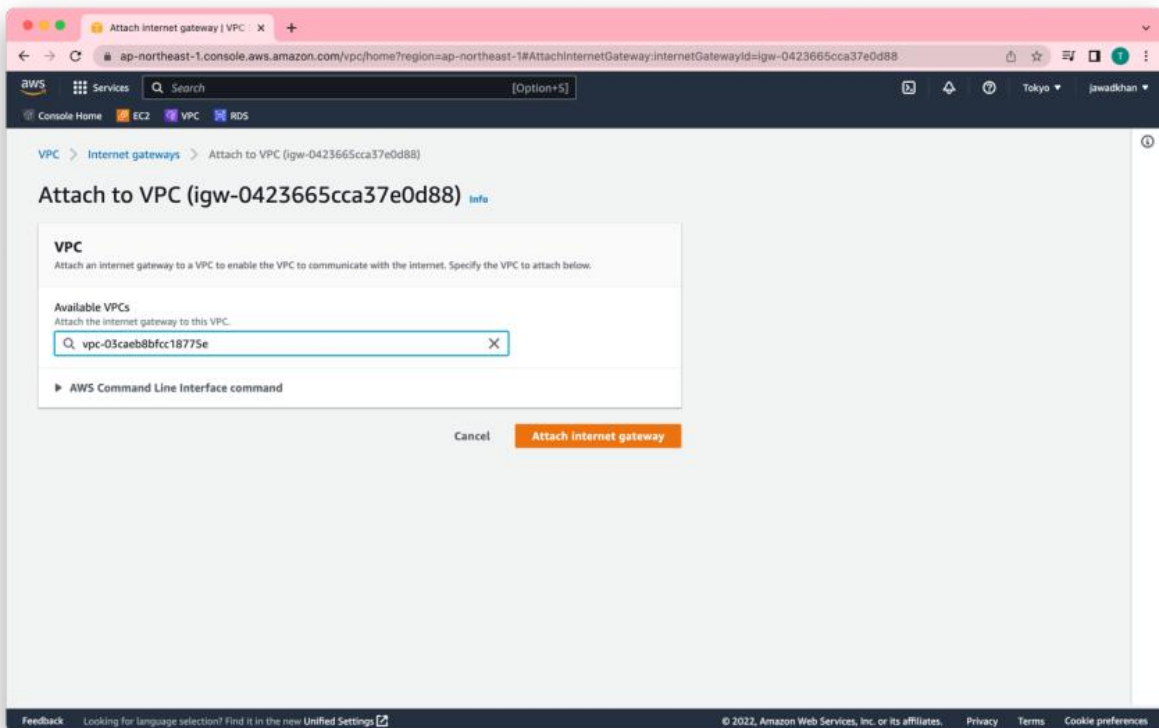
Attach internet gateway | VPC

ap-northeast-1.console.aws.amazon.com/vpc/home?region=ap-northeast-1#AttachInternetGateway:internetGatewayId=igw-0423665cca37e0d88

T

aws Services Search [Option+S] Tokyo ▼ jawadkhan ▼

Console Home EC2 VPC RDS

VPC > Internet gateways > Attach to VPC (igw-0423665cca37e0d88)

Attach to VPC (igw-0423665cca37e0d88) Info

VPC

Attach an internet gateway to a VPC to enable the VPC to communicate with the internet. Specify the VPC to attach below.

Available VPCs

Attach the internet gateway to this VPC.

vpc-03caeb8bfcc18775e

▶ AWS Command Line Interface command

Cancel Attach internet gateway

Feedback Looking for language selection? Find it in the new Unified Settings

© 2022, Amazon Web Services, Inc. or its affiliates. Privacy Terms Cookie preferences